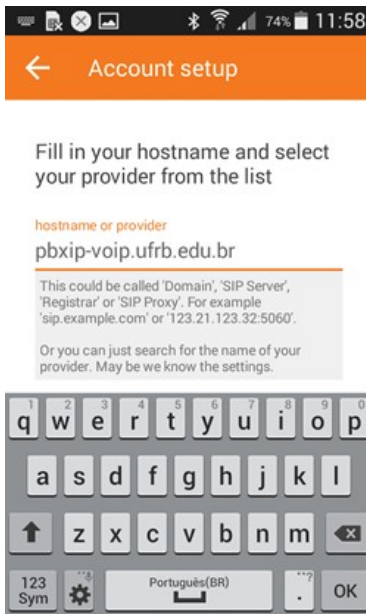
74% 11:58

Account setup

Fill in your hostname and select your provider from the list

hostname or provider

pbxip-voip.ufrb.edu.br

This could be called 'Domain', 'SIP Server', 'Registrar' or 'SIP Proxy'. For example 'sip.example.com' or '123.21.123.32:5060'.

Or you can just search for the name of your provider. May be we know the settings.

1 q 2 w 3 e 4 r 5 t 6 y 7 u 8 i 9 o 0 p

a s d f g h j k l

z x c v b n m

123 Sym

Português(BR)

. ,

OK